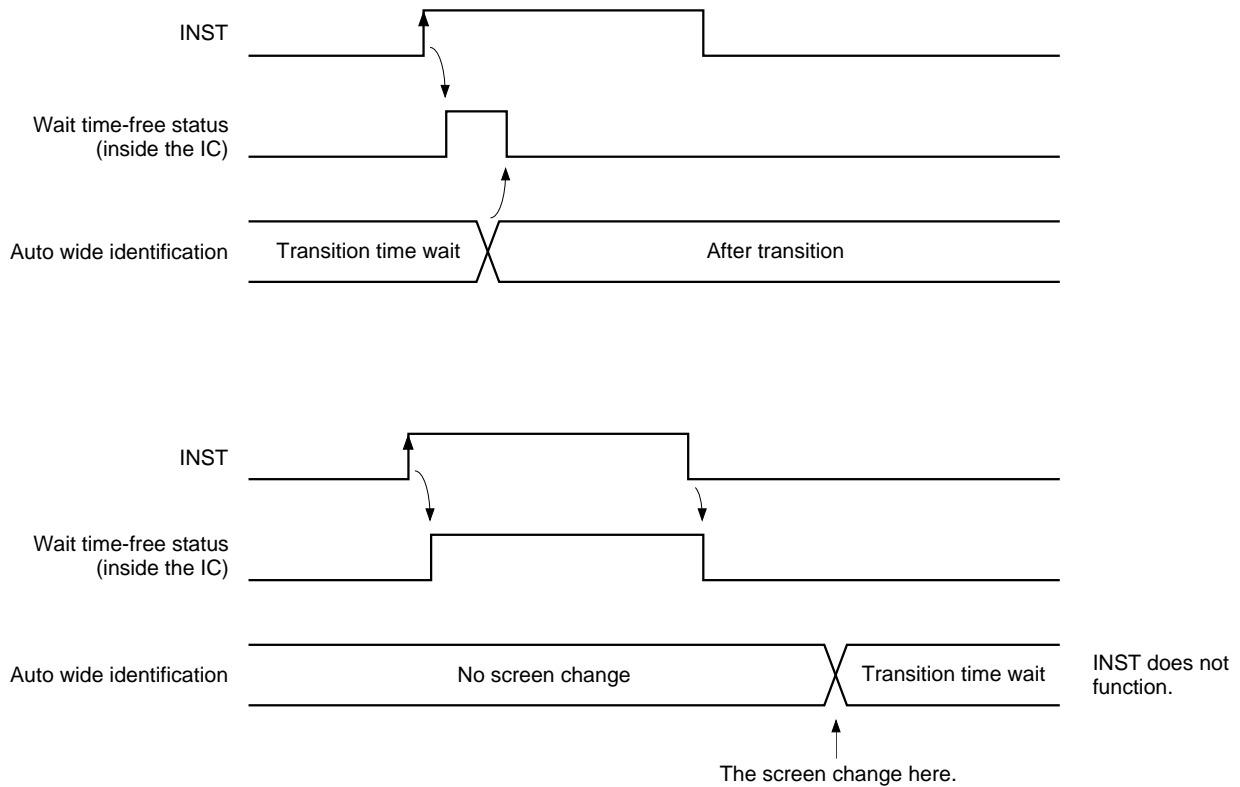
INST

Wait time-free status (inside the IC)

Auto wide identification

Transition time wait

After transition

INST

Wait time-free status (inside the IC)

Auto wide identification

No screen change

Transition time wait

INST does not function.

The screen change here.